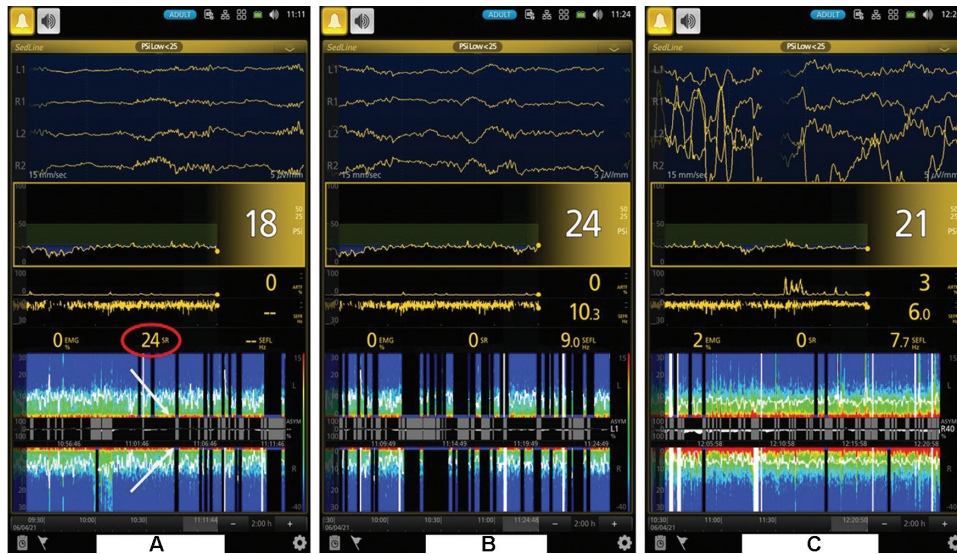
ADULT 11:11
SedLine PSi Low <25
L1
R1
L2
R2
15 mm/sec 5 μV/mm
100
50
18
50 25 PSi
100
0
ARTF %
SEFL Hz
0 EMG %
24 SR
-- SEFL Hz
30
15
L
100
ASYM
10:56:46 11:01:46 11:06:46 11:11:46
R
30
20
10
09:30 06/04/21 10:00 10:30 11:11:44 − 2:00 h +
A

ADULT 11:24
SedLine PSi Low <25
L1
R1
L2
R2
15 mm/sec 5 μV/mm
100
50
24
50 25 PSi
100
0
ARTF %
10.3
SEFL Hz
0 EMG %
0 SR
9.0 SEFL Hz
30
15
L
100
ASYM L1
11:09:49 11:14:49 11:19:49 11:24:49
R
30
20
10
-40
06/04/21 10:00 10:30 11:00 11:24:48 − 2:00 h +
B

ADULT 12:2
SedLine PSi Low <25
L1
R1
L2
R2
15 mm/sec 5 μV/mm
100
50
21
100
3
ARTF %
6.0
SEFL Hz
2 EMG %
0 SR
7.7 SEFL Hz
30
L
100
R40
12:05:58 12:10:58 12:15:58 12:20:58
R
30
20
10
10:30 06/04/21 11:00 11:30 12:20:58 − 2:00 h +
C